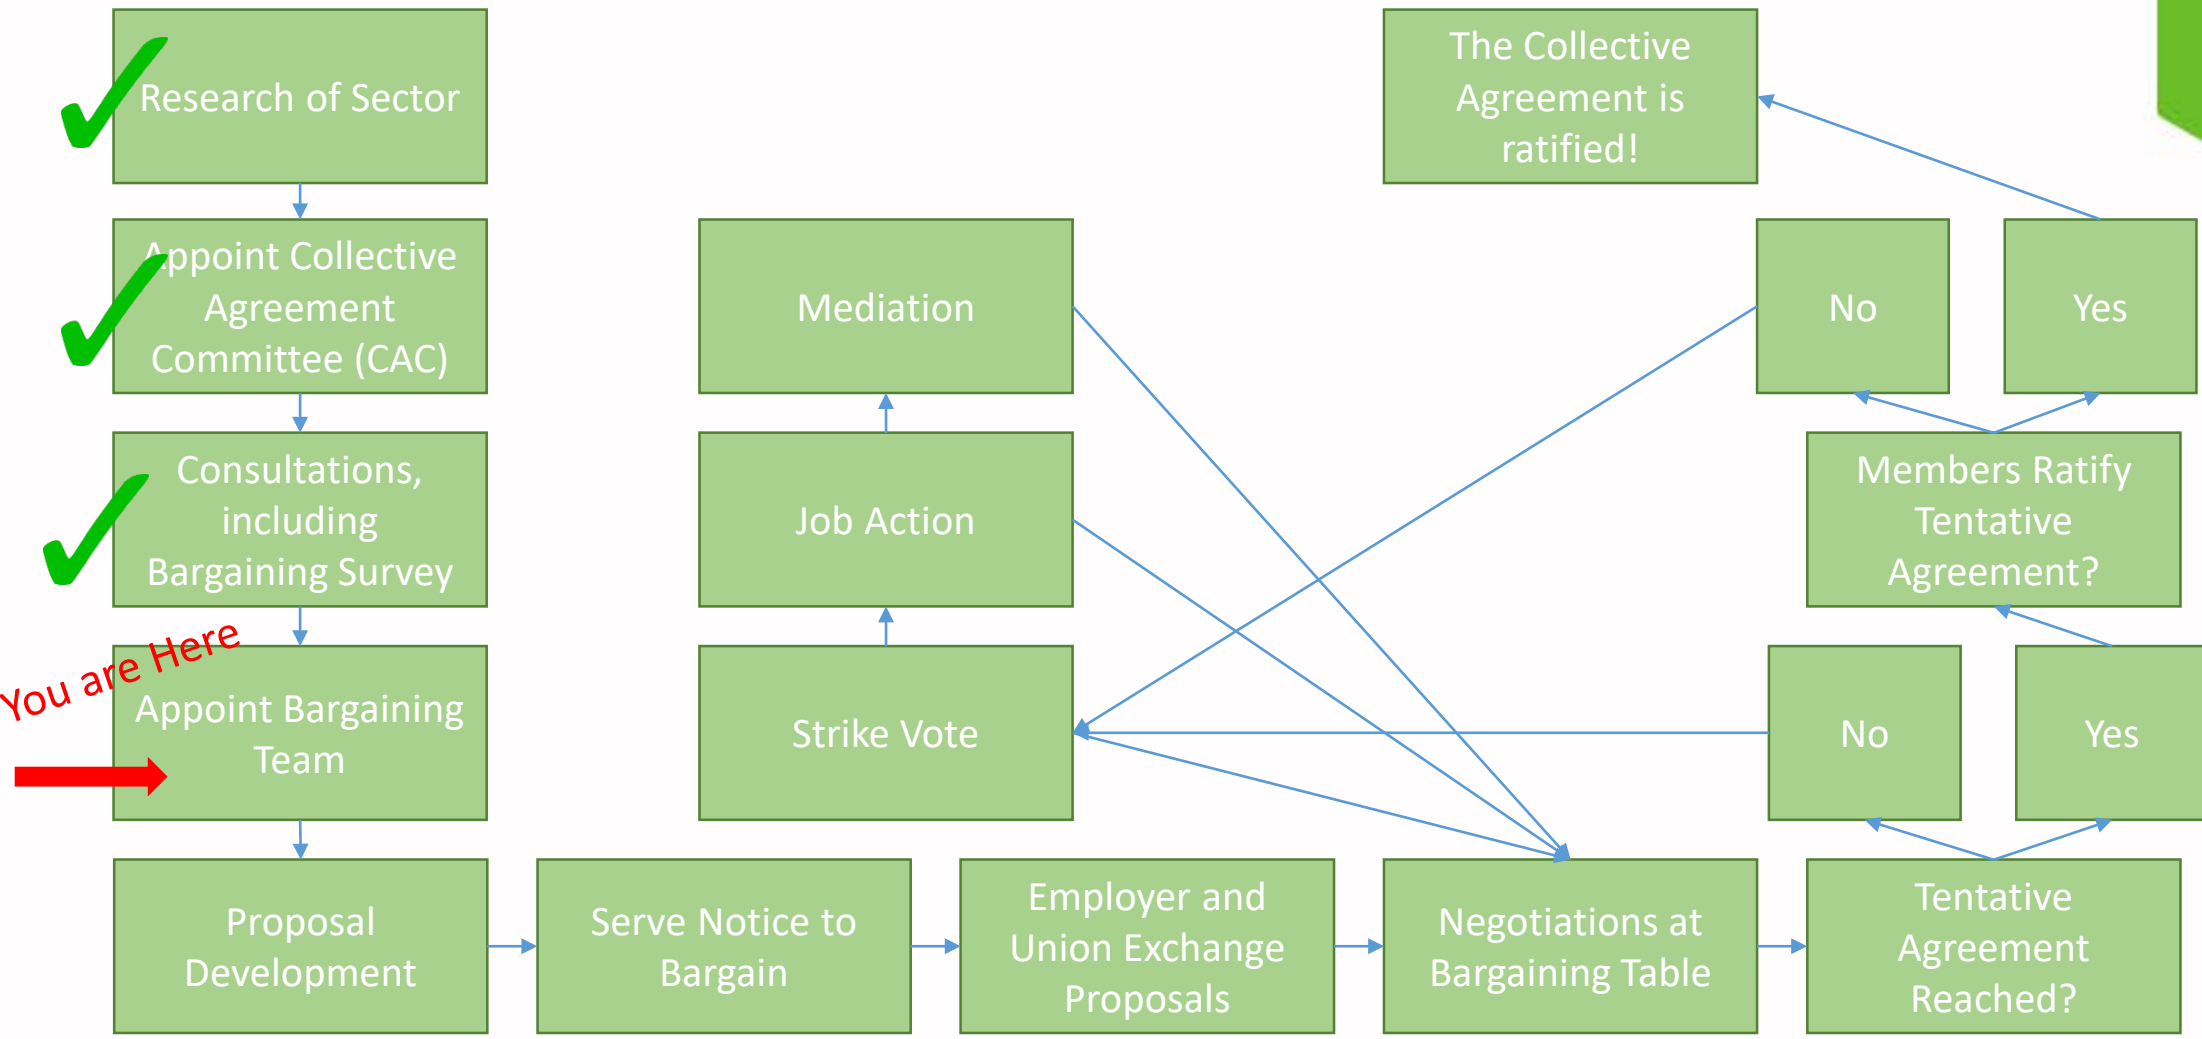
Research of Sector

Appoint Collective Agreement Committee (CAC)

Consultations, including Bargaining Survey

You are Here

Appoint Bargaining Team

Proposal Development

Serve Notice to Bargain

Employer and Union Exchange Proposals

Negotiations at Bargaining Table

Tentative Agreement Reached?

No

Yes

Members Ratify Tentative Agreement?

No

Yes

The Collective Agreement is ratified!

Mediation

Job Action

Strike Vote